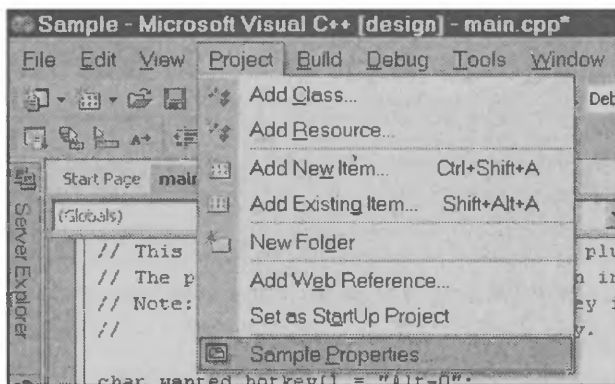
Sample - Microsoft Visual C++ [design] - main.cpp*

File Edit View Project Build Debug Tools Window

Deb

Start Page mair

(Globals)

Server Explorer

// This
// The p
// Note:
//

plu
n i
ey
y.

char wanted hotkey[] = "Alt-O";

Add Class...
Add Resource...
Add New Item... Ctrl+Shift+A
Add Existing Item... Shift+Alt+A
New Folder
Add Web Reference...
Set as StartUp Project
Sample Properties...